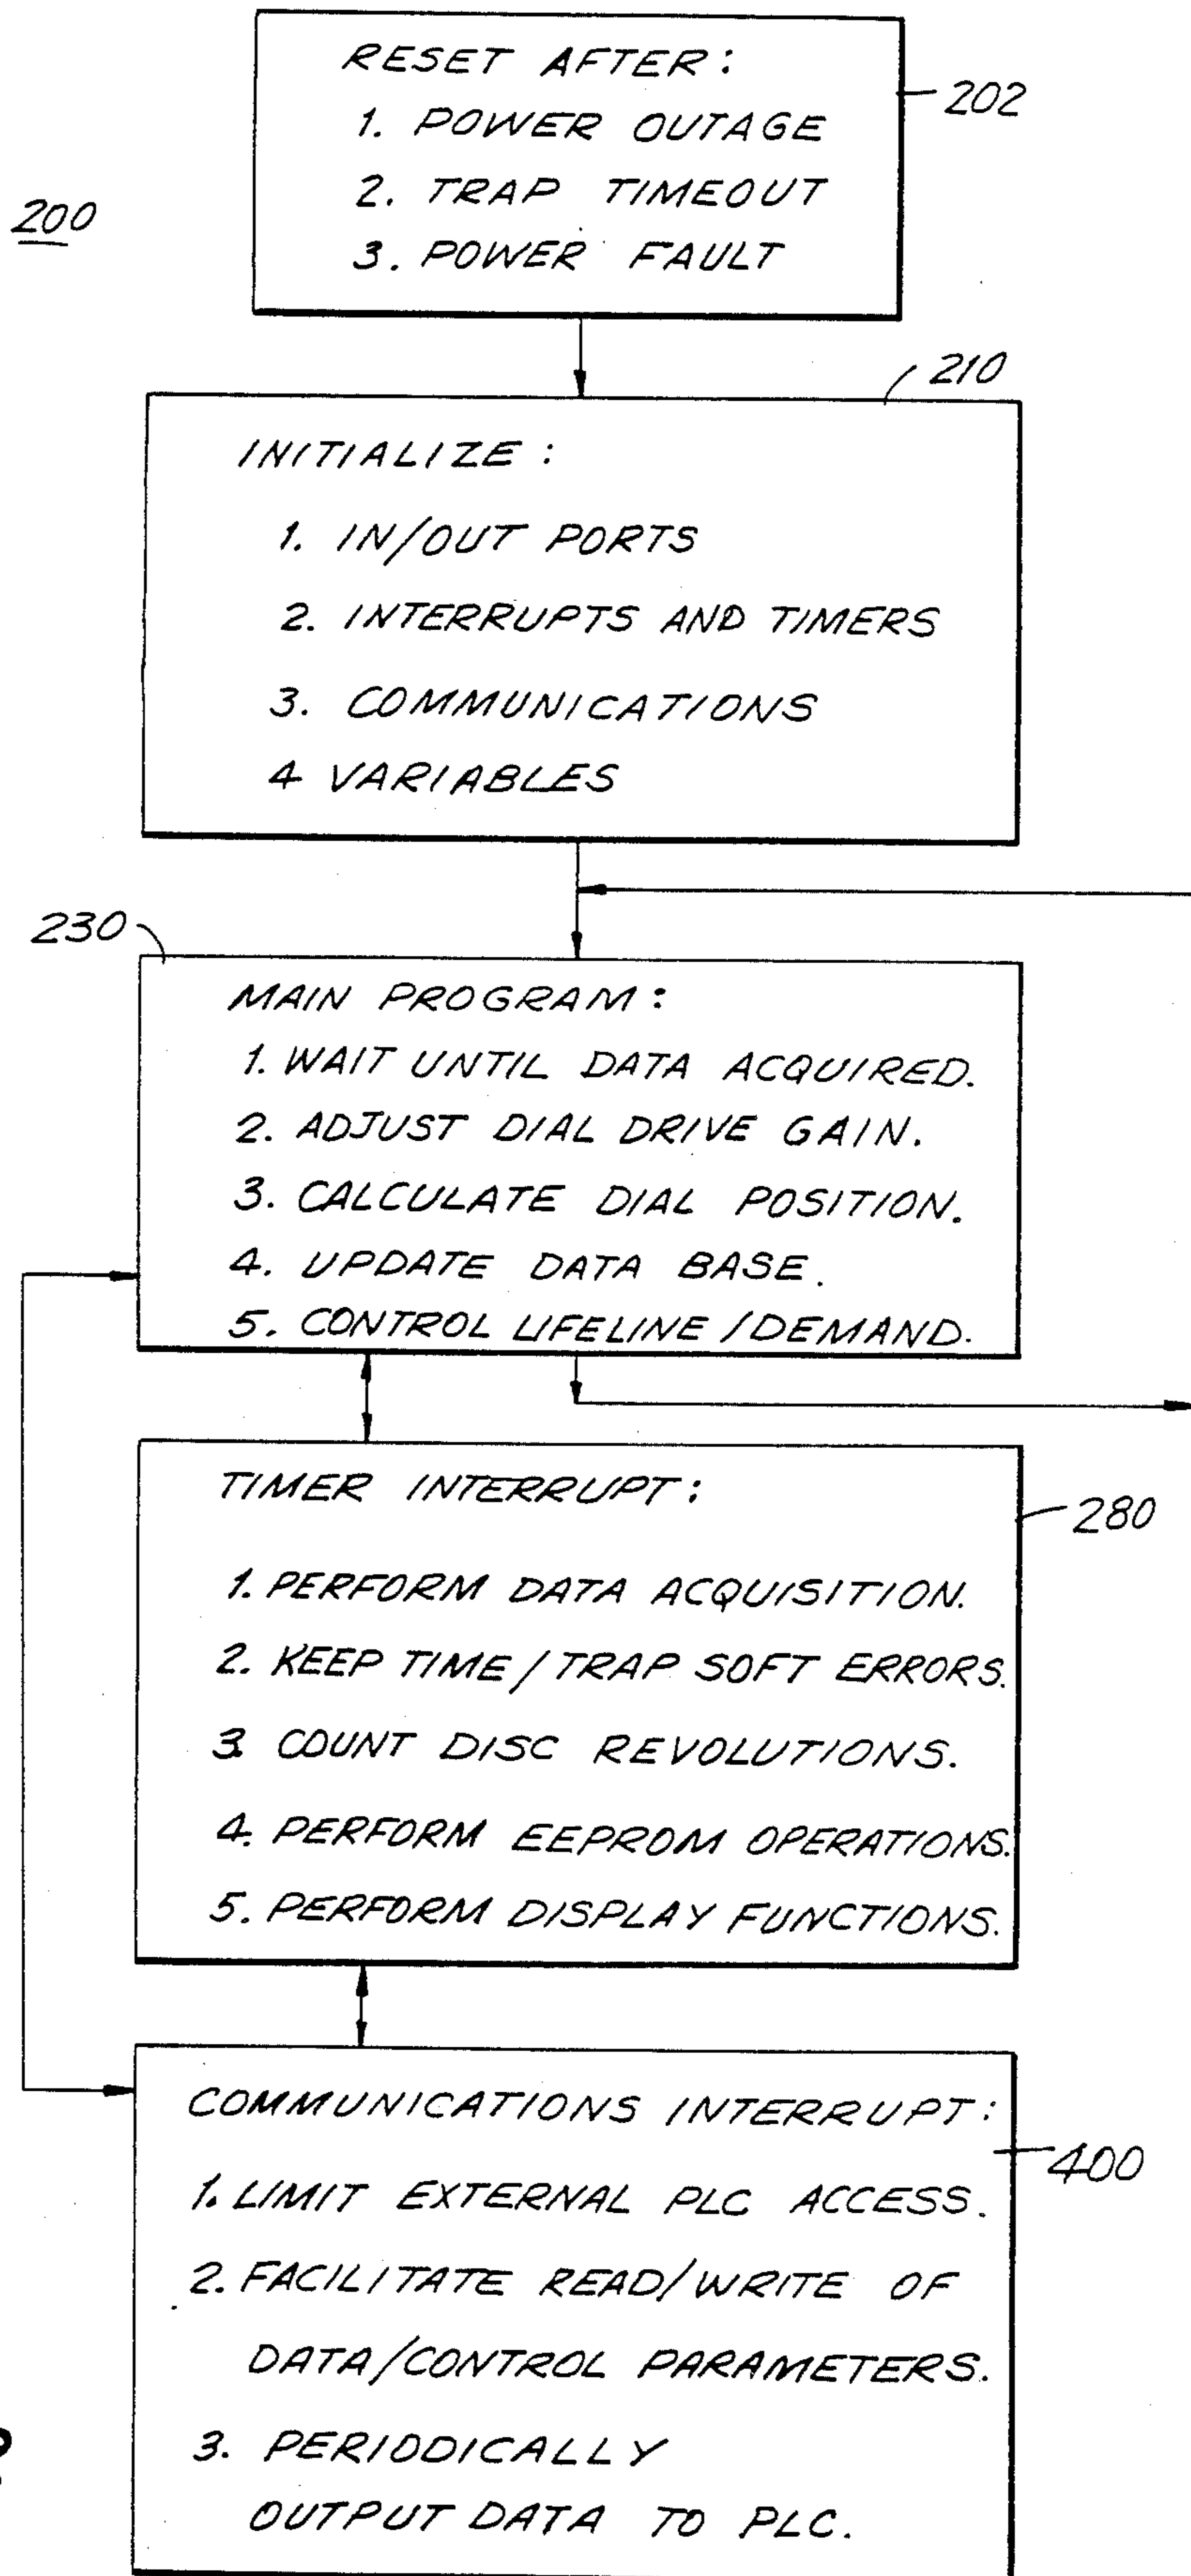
200

RESET AFTER:
1. POWER OUTAGE
2. TRAP TIMEOUT
3. POWER FAULT

202

210

INITIALIZE:
1. IN/OUT PORTS
2. INTERRUPTS AND TIMERS
3. COMMUNICATIONS
4 VARIABLES

230

MAIN PROGRAM:
1. WAIT UNTIL DATA ACQUIRED.
2. ADJUST DIAL DRIVE GAIN.
3. CALCULATE DIAL POSITION.
4. UPDATE DATA BASE.
5. CONTROL LIFELINE/DEMAND.

TIMER INTERRUPT:
1. PERFORM DATA ACQUISITION.
2. KEEP TIME/TRAP SOFT ERRORS.
3 COUNT DISC REVOLUTIONS.
4. PERFORM EEPROM OPERATIONS.
5. PERFORM DISPLAY FUNCTIONS.

280

COMMUNICATIONS INTERRUPT:
1. LIMIT EXTERNAL PLC ACCESS.
2. FACILITATE READ/WRITE OF DATA/CONTROL PARAMETERS.
3. PERIODICALLY OUTPUT DATA TO PLC.

400